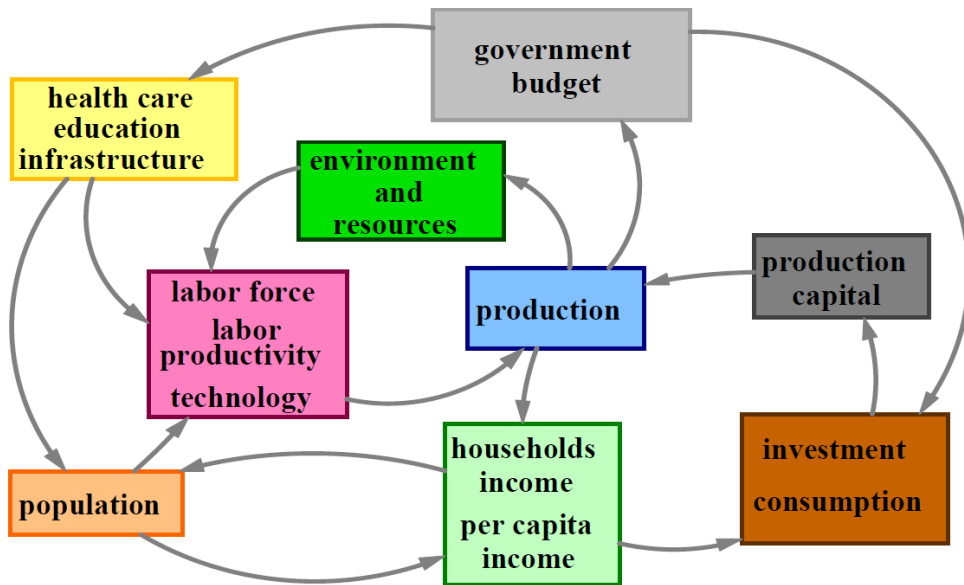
government budget

health care
education
infrastructure

environment and resources

production capital

labor force
labor productivity
technology

production

households income
per capita income

population

investment
consumption